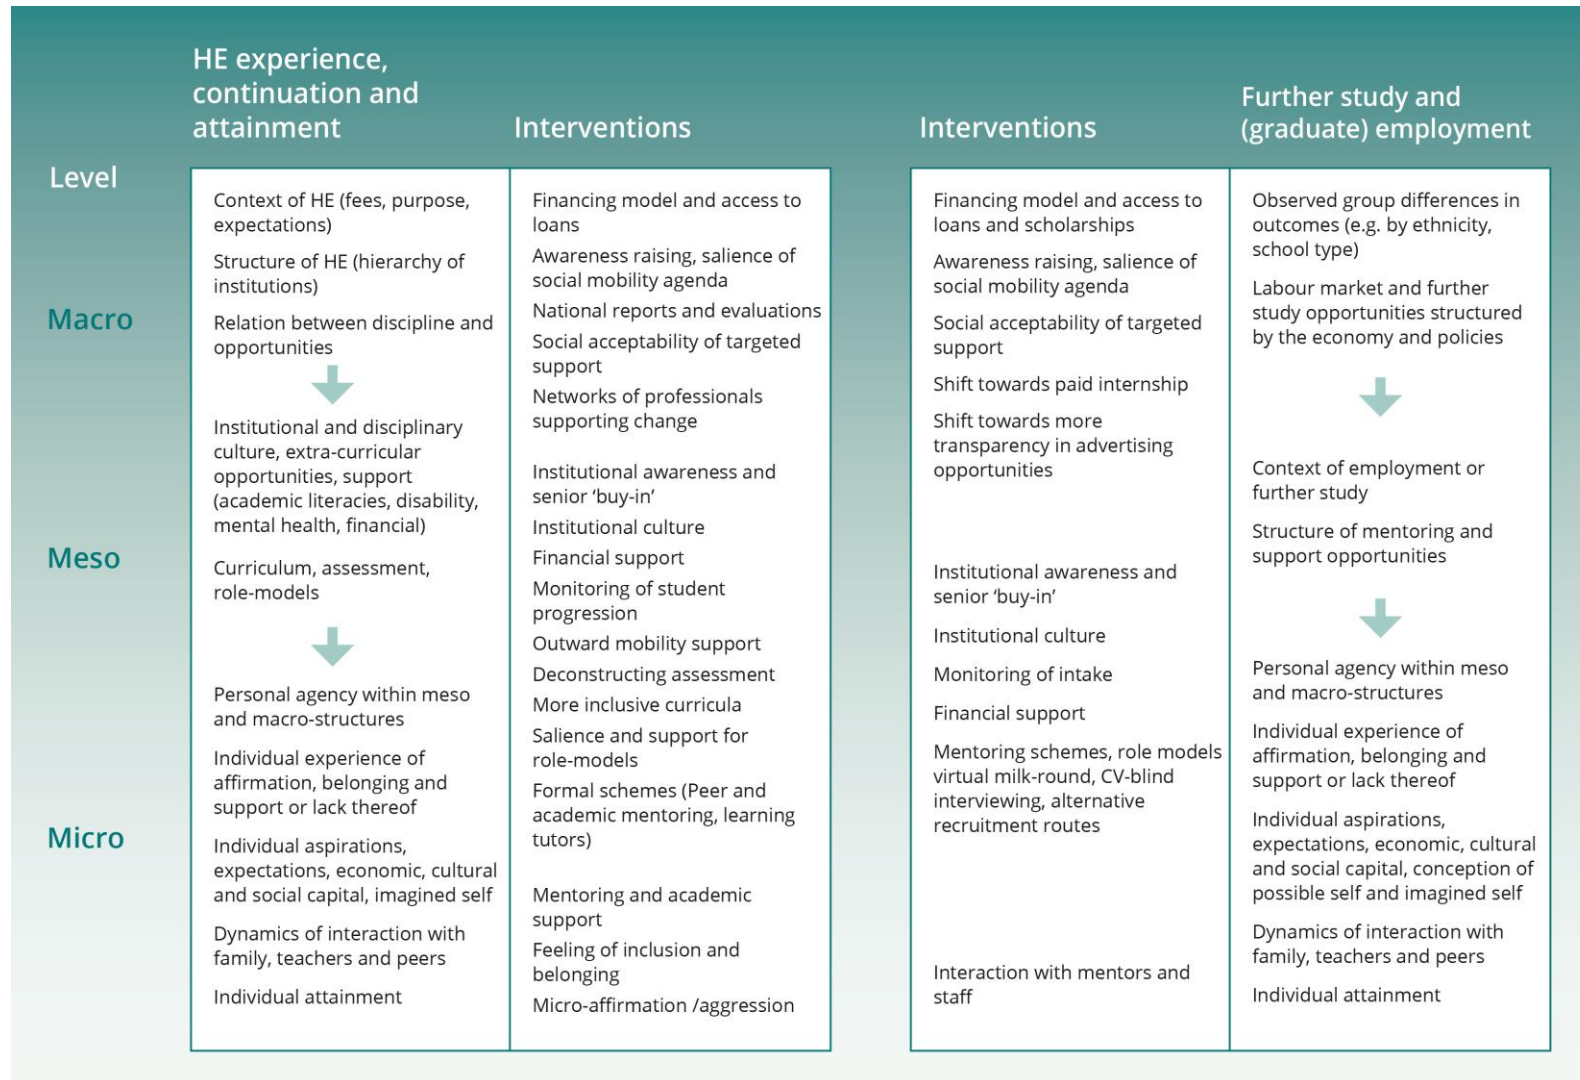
HE experience, continuation and attainment

Interventions

Interventions

Further study and (graduate) employment

Level

Macro

Meso

Micro

Context of HE (fees, purpose, expectations)

Structure of HE (hierarchy of institutions)

Relation between discipline and opportunities

Institutional and disciplinary culture, extra-curricular opportunities, support (academic literacies, disability, mental health, financial)

Curriculum, assessment, role-models

Personal agency within meso and macro-structures

Individual experience of affirmation, belonging and support or lack thereof

Individual aspirations, expectations, economic, cultural and social capital, imagined self

Dynamics of interaction with family, teachers and peers

Individual attainment

Financing model and access to loans

Awareness raising, salience of social mobility agenda

National reports and evaluations

Social acceptability of targeted support

Networks of professionals supporting change

Institutional awareness and senior 'buy-in'

Institutional culture

Financial support

Monitoring of student progression

Outward mobility support

Deconstructing assessment

More inclusive curricula

Salience and support for role-models

Formal schemes (Peer and academic mentoring, learning tutors)

Mentoring and academic support

Feeling of inclusion and belonging

Micro-affirmation /aggression

Financing model and access to loans and scholarships

Awareness raising, salience of social mobility agenda

Social acceptability of targeted support

Shift towards paid internship

Shift towards more transparency in advertising opportunities

Institutional awareness and senior 'buy-in'

Institutional culture

Monitoring of intake

Financial support

Mentoring schemes, role models virtual milk-round, CV-blind interviewing, alternative recruitment routes

Interaction with mentors and staff

Observed group differences in outcomes (e.g. by ethnicity, school type)

Labour market and further study opportunities structured by the economy and policies

Context of employment or further study

Structure of mentoring and support opportunities

Personal agency within meso and macro-structures

Individual experience of affirmation, belonging and support or lack thereof

Individual aspirations, expectations, economic, cultural and social capital, conception of possible self and imagined self

Dynamics of interaction with family, teachers and peers

Individual attainment